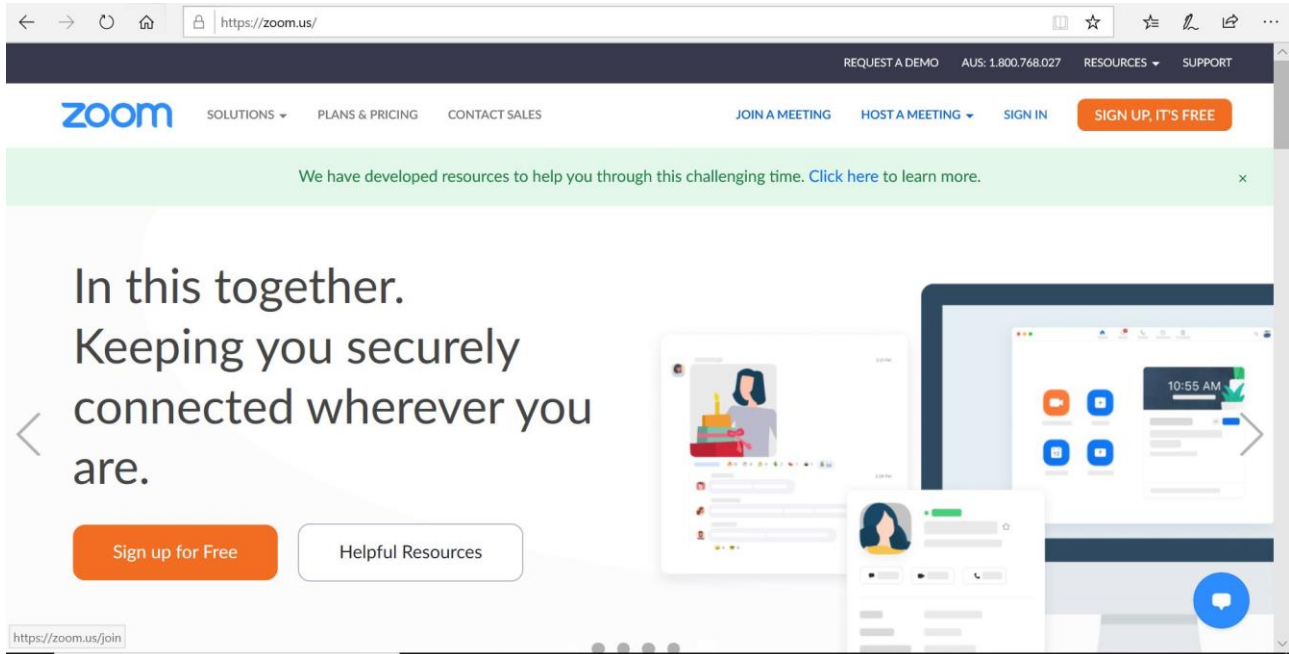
https://zoom.us/

REQUEST A DEMO AUS: 1.800.768.027 RESOURCES SUPPORT

zoom SOLUTIONS PLANS & PRICING CONTACT SALES JOIN A MEETING HOST A MEETING SIGN IN SIGN UP, IT'S FREE

We have developed resources to help you through this challenging time. Click here to learn more. ×

In this together.
Keeping you securely connected wherever you are.

Sign up for Free Helpful Resources

10:55 AM

https://zoom.us/join